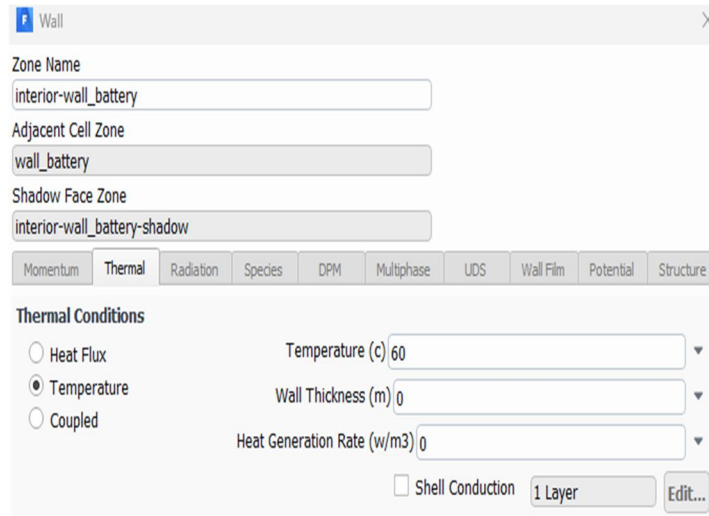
F Wall

Zone Name
interior-wall_battery
Adjacent Cell Zone
wall_battery
Shadow Face Zone
interior-wall_battery-shadow

Momentum | Thermal | Radiation | Species | DPM | Multiphase | UDS | Wall Film | Potential | Structure

Thermal Conditions
Heat Flux
Temperature
Coupled

Temperature (c) 60
Wall Thickness (m) 0
Heat Generation Rate (w/m3) 0
Shell Conduction
1 Layer
Edit...